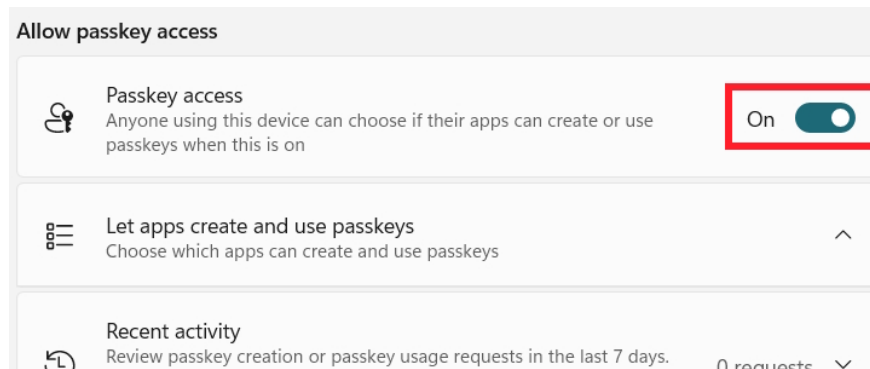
Allow passkey access

Passkey access
Anyone using this device can choose if their apps can create or use passkeys when this is on

On

Let apps create and use passkeys
Choose which apps can create and use passkeys

Recent activity
Review passkey creation or passkey usage requests in the last 7 days.

0 requests